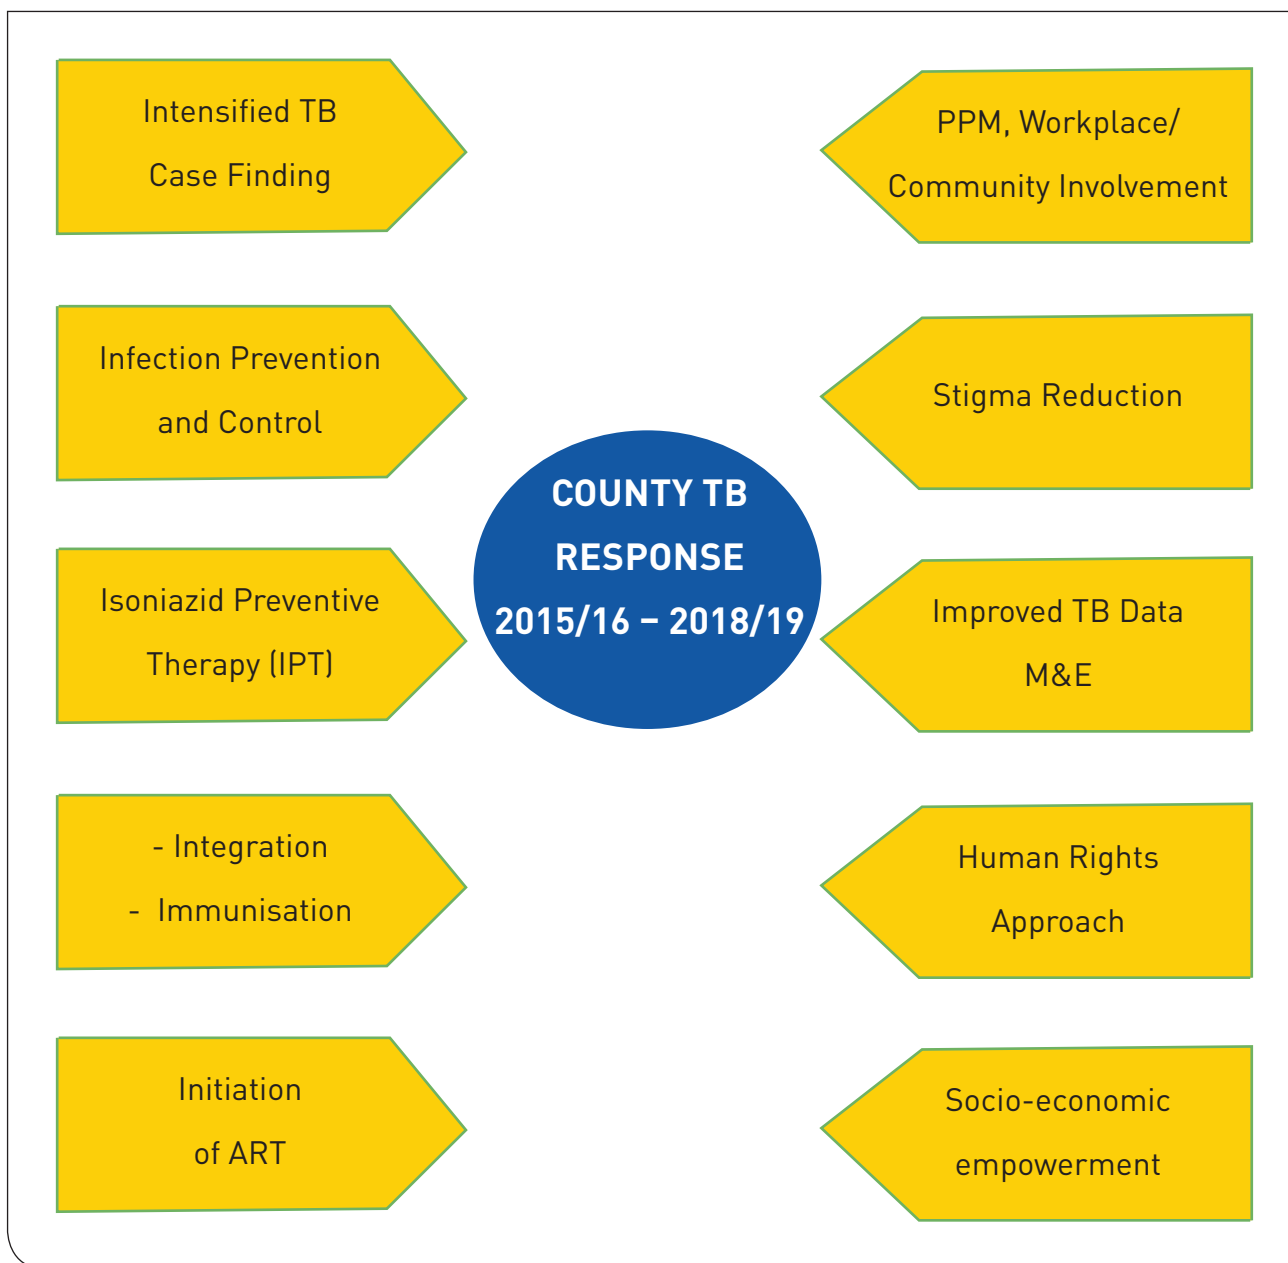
Intensified TB Case Finding

Infection Prevention and Control

Isoniazid Preventive Therapy (IPT)

- Integration
- Immunisation

Initiation of ART

COUNTY TB RESPONSE 2015/16 – 2018/19

PPM, Workplace/ Community Involvement

Stigma Reduction

Improved TB Data M&E

Human Rights Approach

Socio-economic empowerment